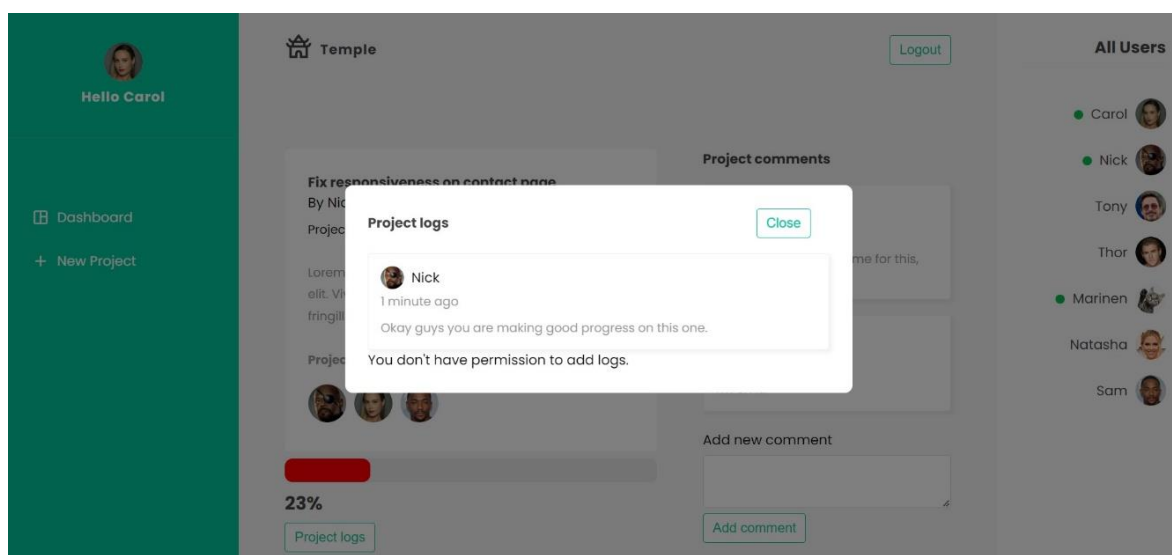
Hello Carol

Dashboard

+ New Project

Temple

Logout

All Users

Carol

Nick

Tony

Thor

Marinen

Natasha

Sam

Fix responsiveness on contact page

By Nic

Projec

Lorem

elit. Vi

fringill

Projec

Project comments

me for this,

Project logs

Close

Nick

1 minute ago

Okay guys you are making good progress on this one.

You don't have permission to add logs.

Add new comment

Add comment

23%

Project logs